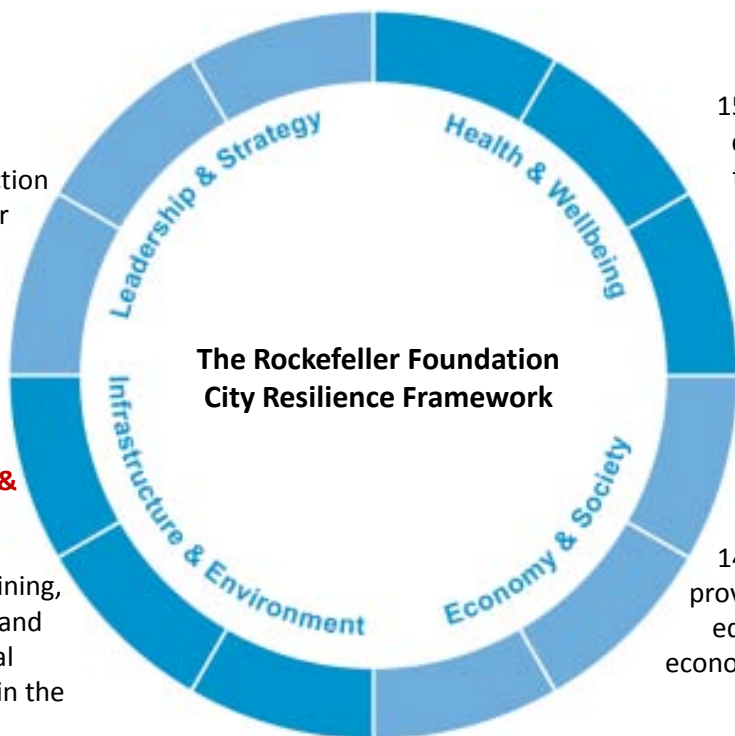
tion
r

&

ining,
and
al
in the

Leadership & Strategy

Health & Wellbeing

The Rockefeller Foundation
City Resilience Framework

Infrastructure & Environment

Economy & Society

15
c
t

14
prov
ec
econo